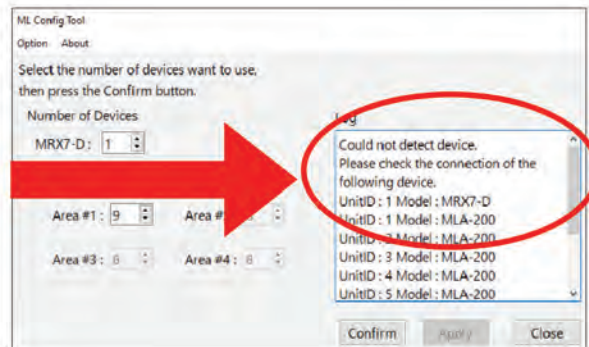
ML Config Tool

Option About

Select the number of devices want to use, then press the Confirm button.

Number of Devices

MRX7-D : 1

Area #1 : 9

Area #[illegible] : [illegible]

Area #3 : 8

Area #4 : 8

Log

Could not detect device.
Please check the connection of the following device.
UnitID : 1 Model : MRX7-D
UnitID : 1 Model : MLA-200
UnitID : 2 Model : MLA-200
UnitID : 3 Model : MLA-200
UnitID : 4 Model : MLA-200
UnitID : 5 Model : MLA-200

Confirm

Apply

Close